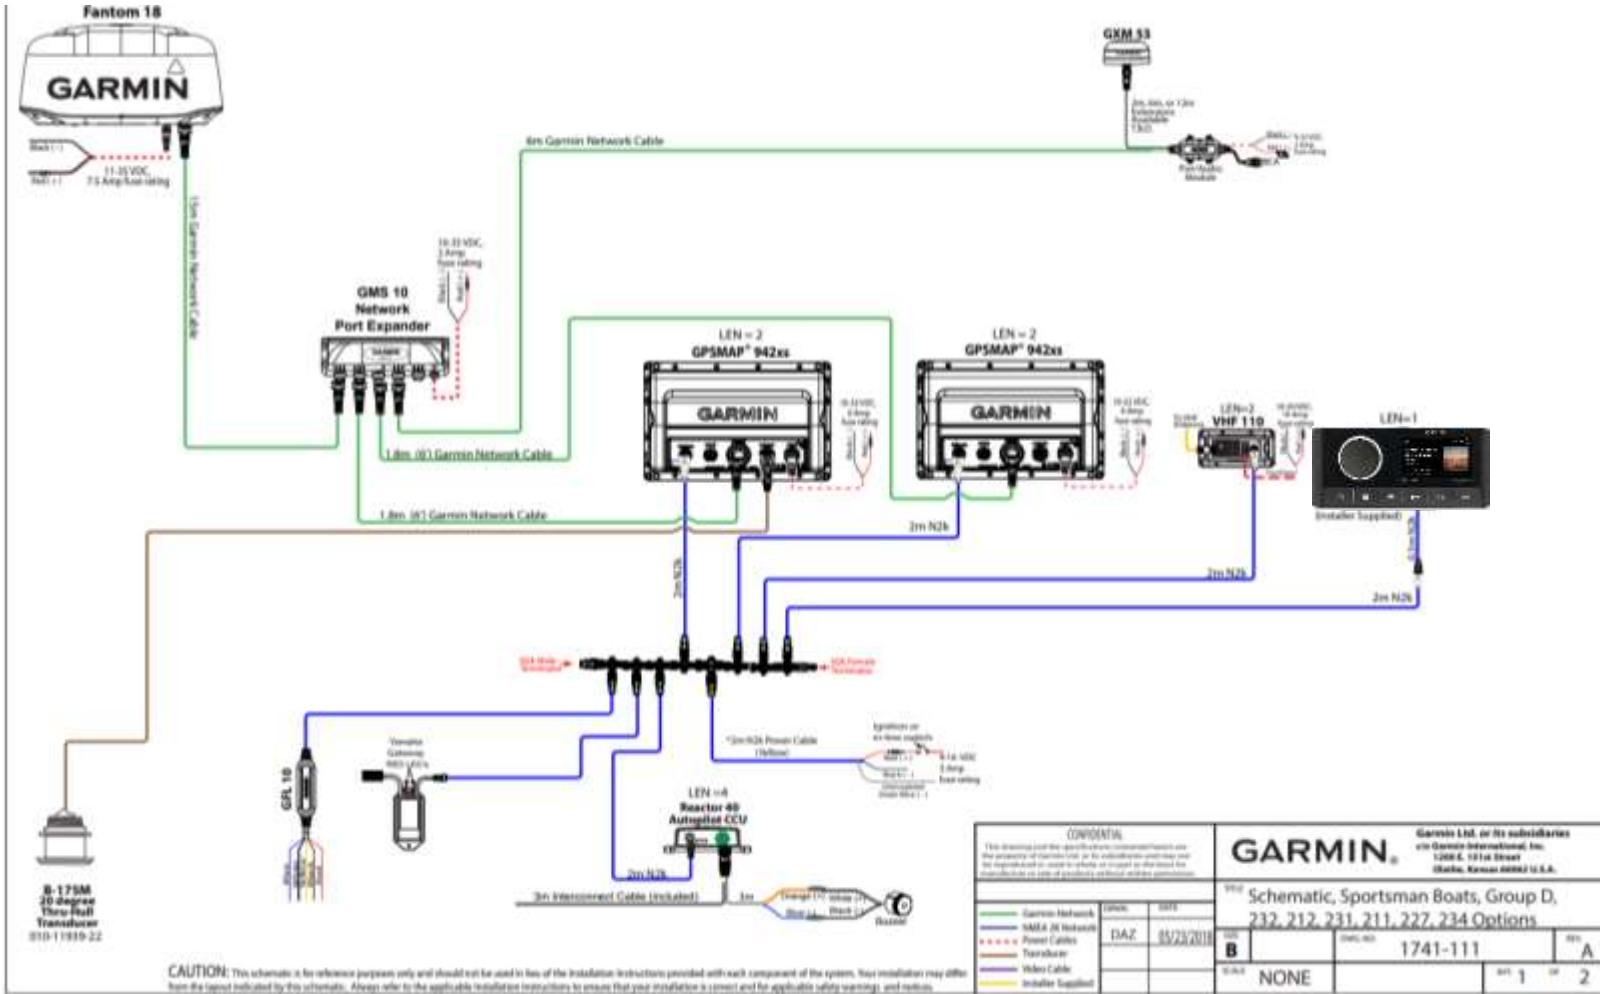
Fantom 18

GARMIN

Black (-)
Red (+)
11-35 VDC, 7.5 Amp fuse rating

15m Garmin Network Cable

6m Garmin Network Cable

GXM 53

Port Audio Module

GMS 10 Network Port Expander

LEN = 2
GPSMAP® 942xs

GARMIN

LEN = 2
GPSMAP® 942xs

GARMIN

1.8m (6') Garmin Network Cable

1.8m (6') Garmin Network Cable

LEN=2
VHF 110

LEN=1

Installer Supplied

2m N2k

2m N2k

2m N2k

2m N2k

Reactor 40 Autopilot CCU
LEN =4

2m N2k

3m Interconnect Cable (included)

Buzzer

GFL 10

B-175M 20 degree Thru-Hull Transducer
010-11939-22

CONFIDENTIAL

GARMIN.

Garmin Ltd. or its subsidiaries
c/o Garmin International, Inc.
1200 E. 151st Street
Olathe, Kansas 66062 U.S.A.

Schematic, Sportsman Boats, Group D, 232, 212, 231, 211, 227, 234 Options

Garmin Network
NMEA 2K Network
Power Cables
Transducer
Video Cable
Installer Supplied

DAZ
05/23/2018

B
1741-111
A
NONE
1
2

CAUTION: This schematic is for reference purposes only and should not be used in lieu of the installation instructions provided with each component of the system. Your installation may differ from the layout indicated by this schematic. Always refer to the applicable installation instructions to ensure that your installation is correct and for applicable safety warnings and notices.